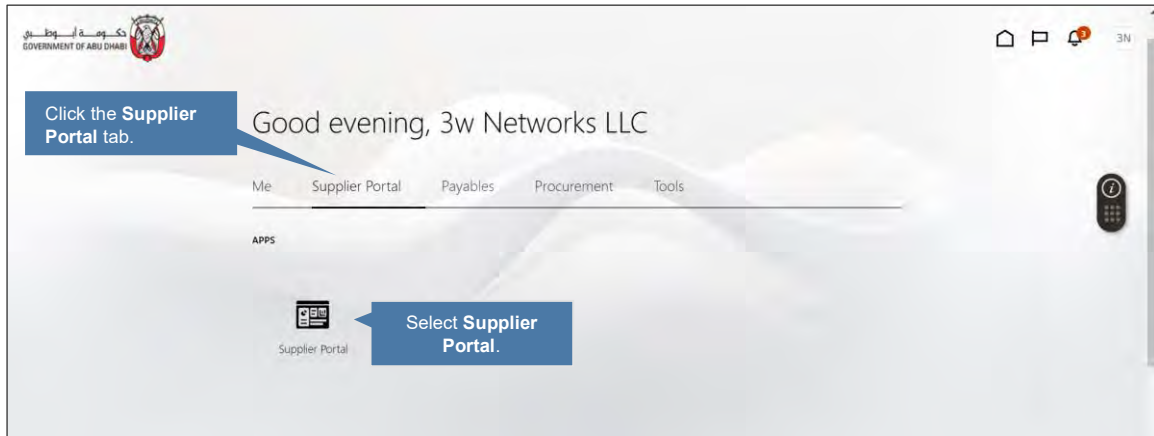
حكومة أبوظبي
GOVERNMENT OF ABU DHABI

3
3N

Click the **Supplier Portal** tab.

Good evening, 3w Networks LLC

Me Supplier Portal Payables Procurement Tools

APPS

Supplier Portal

Select **Supplier Portal**.